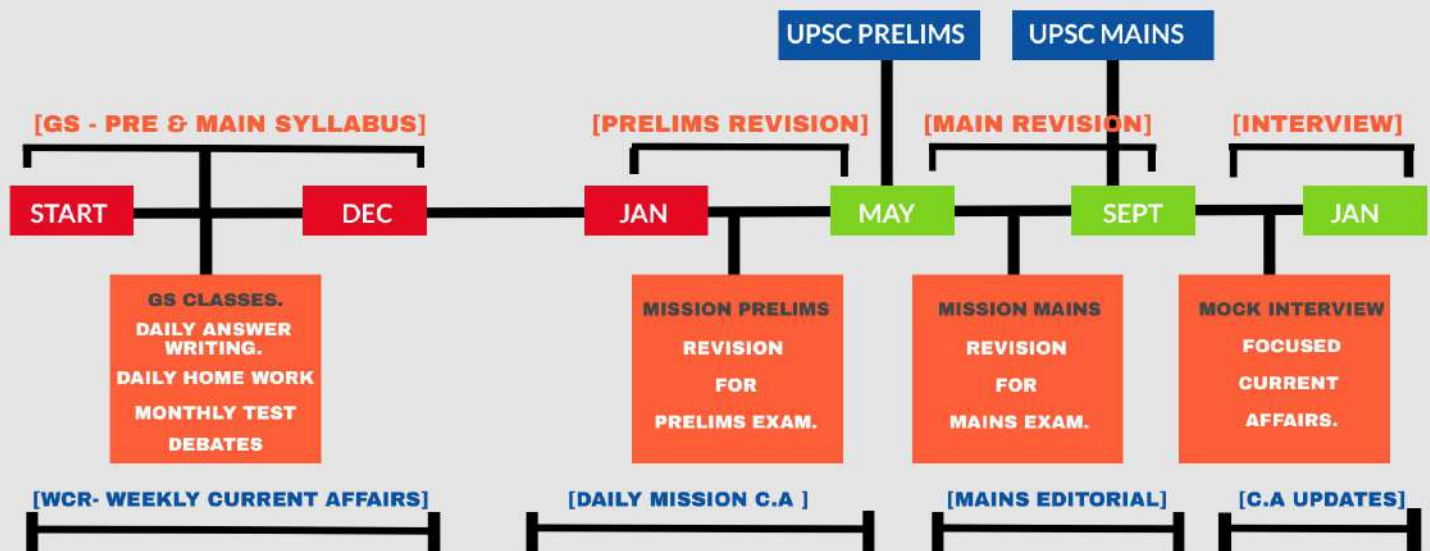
UPSC PRELIMS

UPSC MAINS

[GS - PRE & MAIN SYLLABUS]

[PRELIMS REVISION]

[MAIN REVISION]

[INTERVIEW]

START

DEC

JAN

MAY

SEPT

JAN

GS CLASSES.
DAILY ANSWER WRITING.
DAILY HOME WORK
MONTHLY TEST
DEBATES

MISSION PRELIMS
REVISION
FOR
PRELIMS EXAM.

MISSION MAINS
REVISION
FOR
MAINS EXAM.

MOCK INTERVIEW
FOCUSED
CURRENT
AFFAIRS.

[WCR- WEEKLY CURRENT AFFAIRS]

[DAILY MISSION C.A ]

[MAINS EDITORIAL]

[C.A UPDATES]